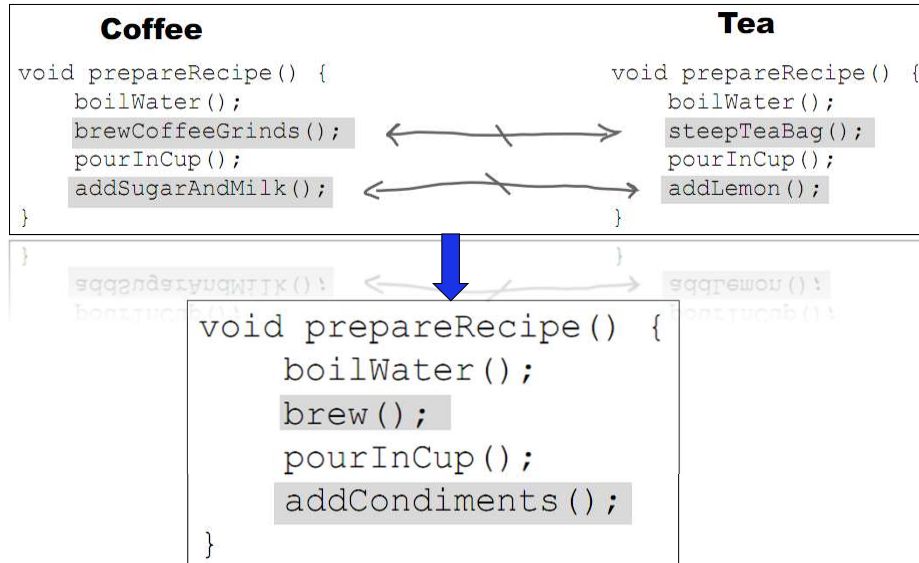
Coffee

void prepareRecipe() {
boilWater();
brewCoffeeGrinds();
pourInCup();
addSugarAndMilk();
}

Tea

void prepareRecipe() {
boilWater();
steepTeaBag();
pourInCup();
addLemon();
}

void prepareRecipe() {
boilWater();
brew();
pourInCup();
addCondiments();
}